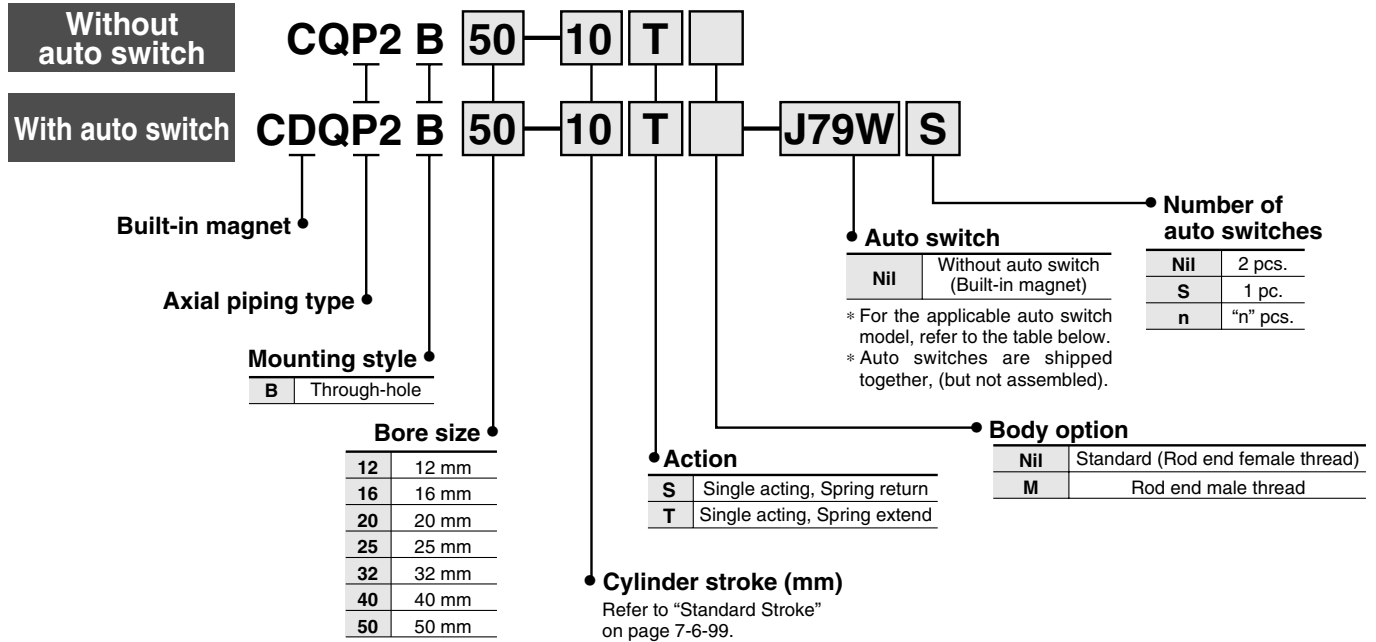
Without auto switch CQP2 B 50 — 10 T

With auto switch CDQP2 B 50 — 10 T — J79W S

Built-in magnet

Axial piping type

Mounting style

| B | Through-hole |
|---|---|

Bore size

| 12 | 12 mm |
|---|---|
| 16 | 16 mm |
| 20 | 20 mm |
| 25 | 25 mm |
| 32 | 32 mm |
| 40 | 40 mm |
| 50 | 50 mm |

Cylinder stroke (mm)
Refer to "Standard Stroke" on page 7-6-99.

Action

| S | Single acting, Spring return |
|---|---|
| T | Single acting, Spring extend |

Body option

| Nil | Standard (Rod end female thread) |
|---|---|
| M | Rod end male thread |

Auto switch

| Nil | Without auto switch (Built-in magnet) |
|---|---|

∗ For the applicable auto switch model, refer to the table below.
∗ Auto switches are shipped together, (but not assembled).

Number of auto switches

| Nil | 2 pcs. |
|---|---|
| S | 1 pc. |
| n | "n" pcs. |